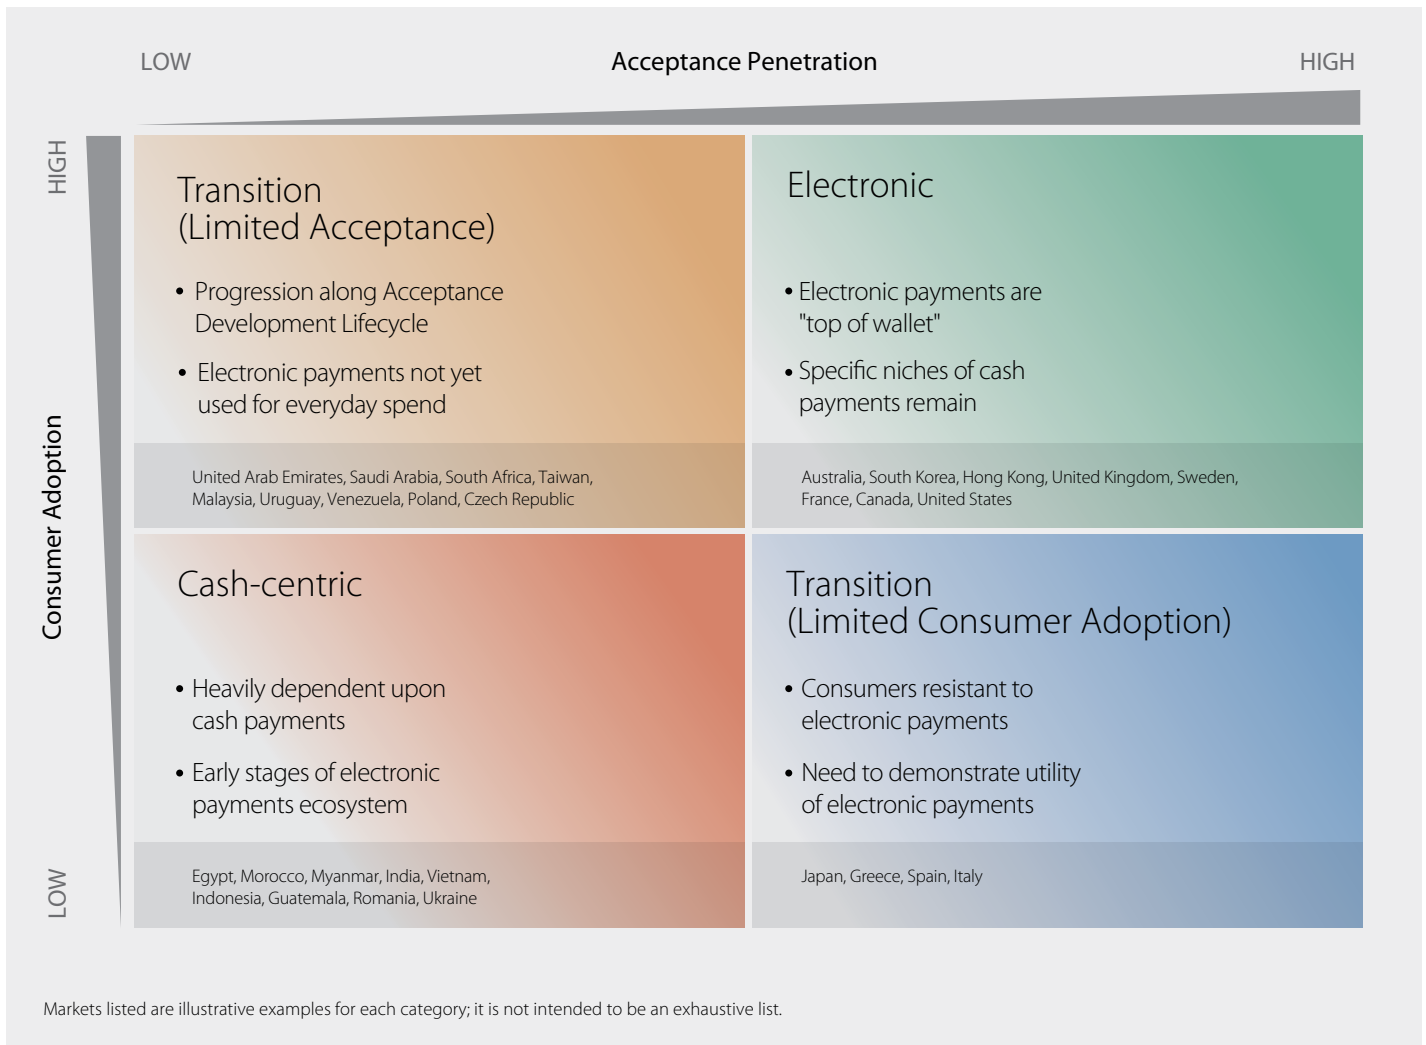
LOW

Acceptance Penetration

HIGH

HIGH

Consumer Adoption

LOW

Transition
(Limited Acceptance)

• Progression along Acceptance Development Lifecycle

• Electronic payments not yet used for everyday spend

United Arab Emirates, Saudi Arabia, South Africa, Taiwan, Malaysia, Uruguay, Venezuela, Poland, Czech Republic

Electronic

• Electronic payments are "top of wallet"

• Specific niches of cash payments remain

Australia, South Korea, Hong Kong, United Kingdom, Sweden, France, Canada, United States

Cash-centric

• Heavily dependent upon cash payments

• Early stages of electronic payments ecosystem

Egypt, Morocco, Myanmar, India, Vietnam, Indonesia, Guatemala, Romania, Ukraine

Transition
(Limited Consumer Adoption)

• Consumers resistant to electronic payments

• Need to demonstrate utility of electronic payments

Japan, Greece, Spain, Italy

Markets listed are illustrative examples for each category; it is not intended to be an exhaustive list.